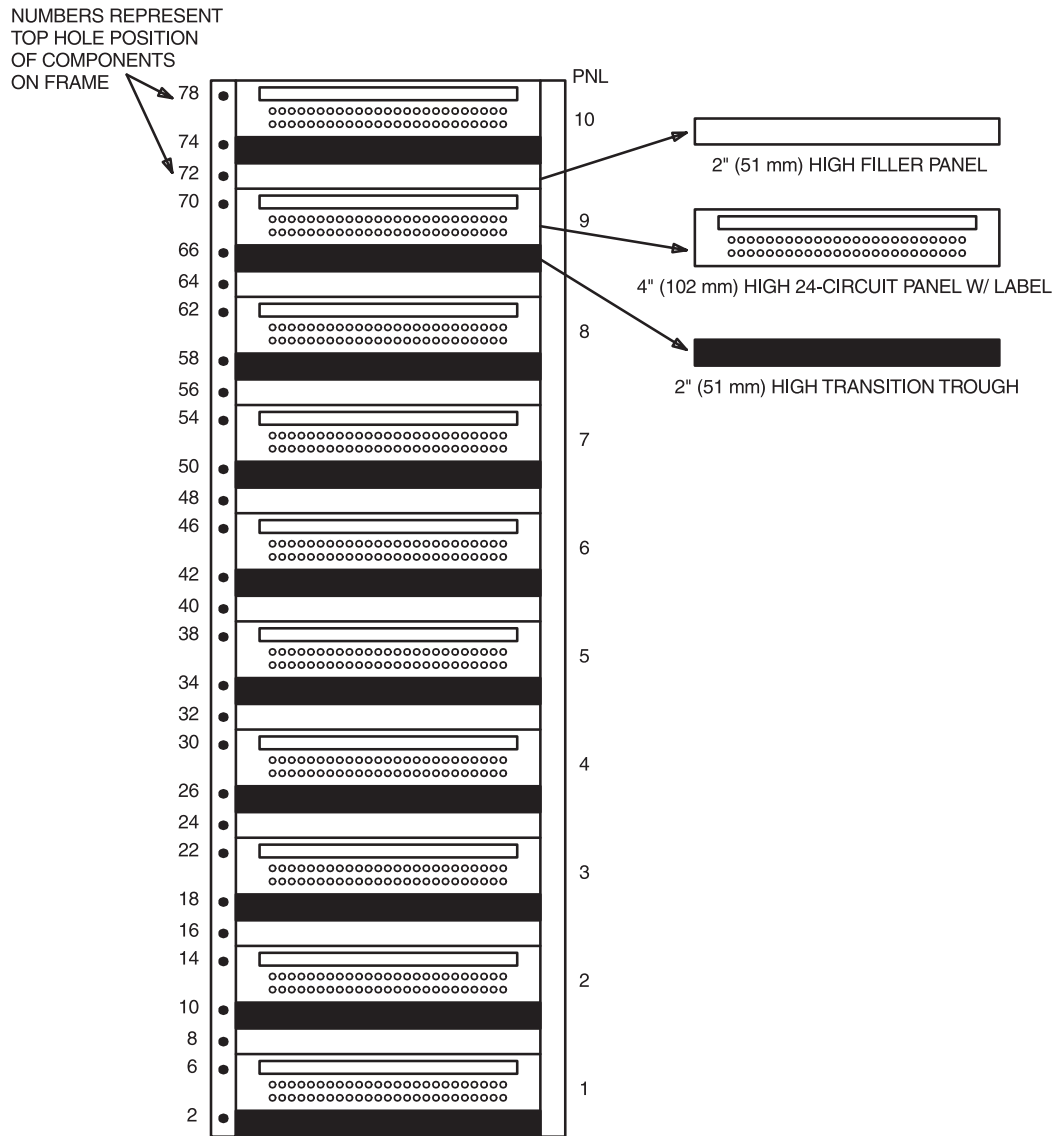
NUMBERS REPRESENT TOP HOLE POSITION OF COMPONENTS ON FRAME

PNL

78
74
72
70
66
64
62
58
56
54
50
48
46
42
40
38
34
32
30
26
24
22
18
16
14
10
8
6
2

10
9
8
7
6
5
4
3
2
1

2" (51 mm) HIGH FILLER PANEL

4" (102 mm) HIGH 24-CIRCUIT PANEL W/ LABEL

2" (51 mm) HIGH TRANSITION TROUGH